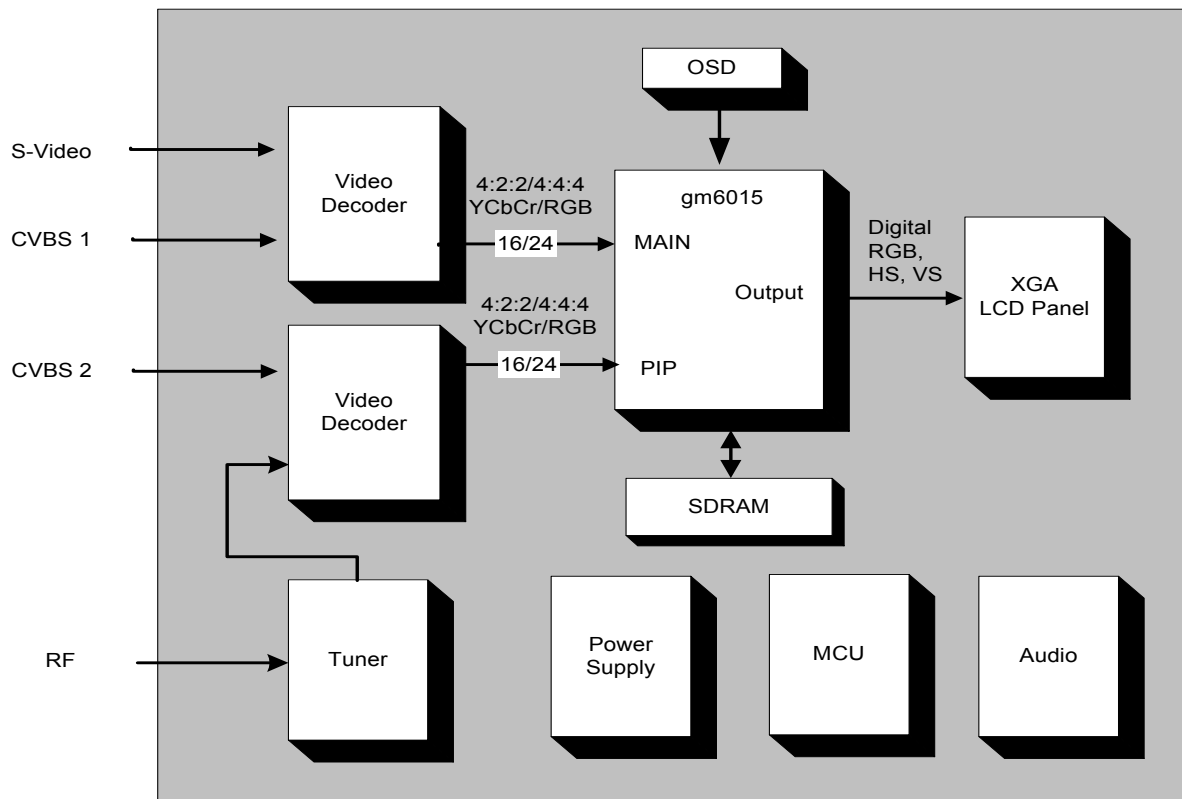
OSD

S-Video

Video Decoder

4:2:2/4:4:4 YCbCr/RGB

gm6015

CVBS 1

16/24

MAIN

Digital RGB, HS, VS

XGA LCD Panel

Output

4:2:2/4:4:4 YCbCr/RGB

CVBS 2

16/24

PIP

Video Decoder

SDRAM

RF

Tuner

Power Supply

MCU

Audio